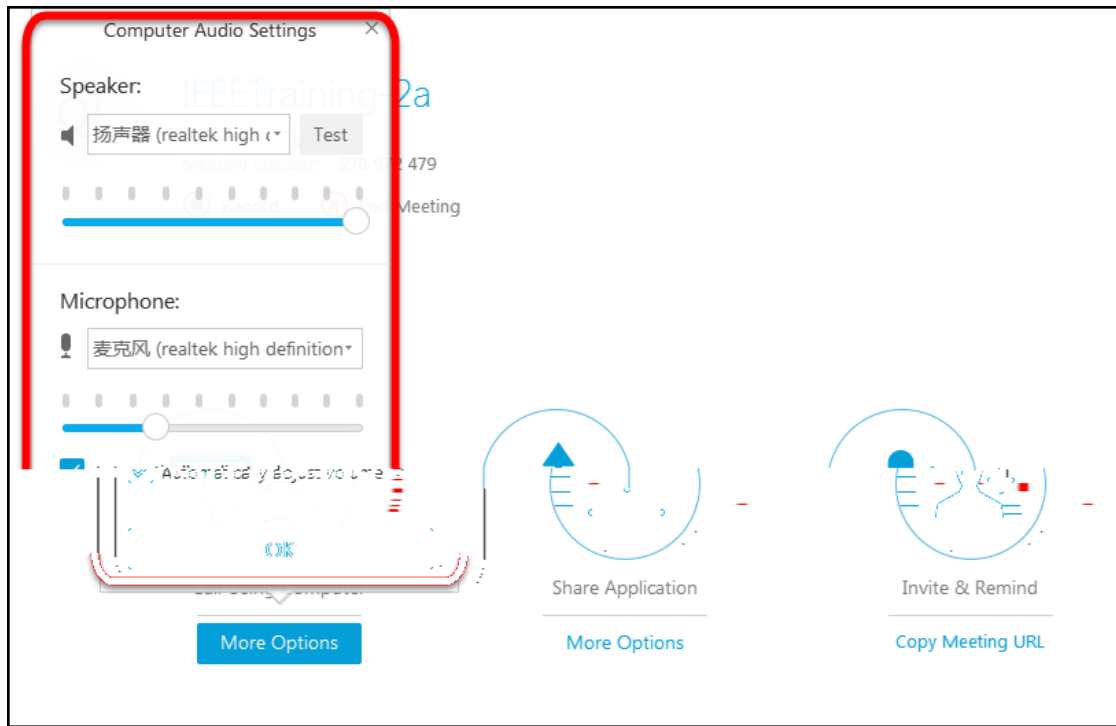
Computer Audio Settings ×

Speaker:

扬声器 (realtek high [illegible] Test

IEEETraining 2a

Meeting number: 278 912 479

Record End Meeting

Microphone:

麦克风 (realtek high definition

Automatically adjust volume

OK

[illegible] Computer

Share Application

Invite & Remind

More Options

More Options

Copy Meeting URL